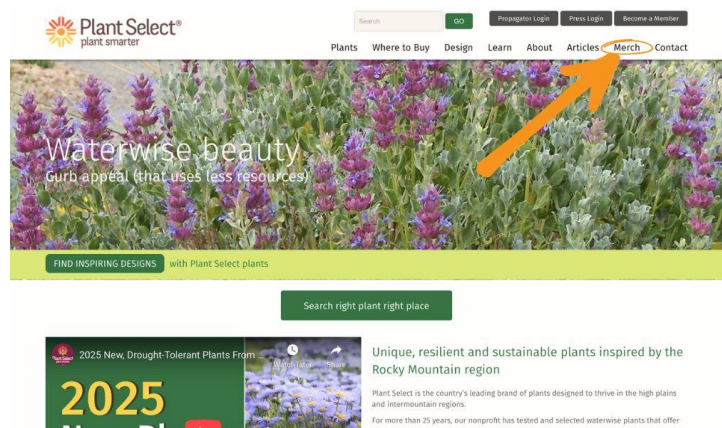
Plant Select®
plant smarter

Search GO

Propagator Login Press Login Become a Member

Plants Where to Buy Design Learn About Articles Merch Contact

Waterwise beauty
Curb appeal (that uses less resources)

FIND INSPIRING DESIGNS with Plant Select plants

Search right plant right place

2025 New, Drought-Tolerant Plants From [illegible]

Watch later Share

2025

New Pl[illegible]

Unique, resilient and sustainable plants inspired by the Rocky Mountain region

Plant Select is the country's leading brand of plants designed to thrive in the high plains and intermountain regions.

For more than 25 years, our nonprofit has tested and selected waterwise plants that offer